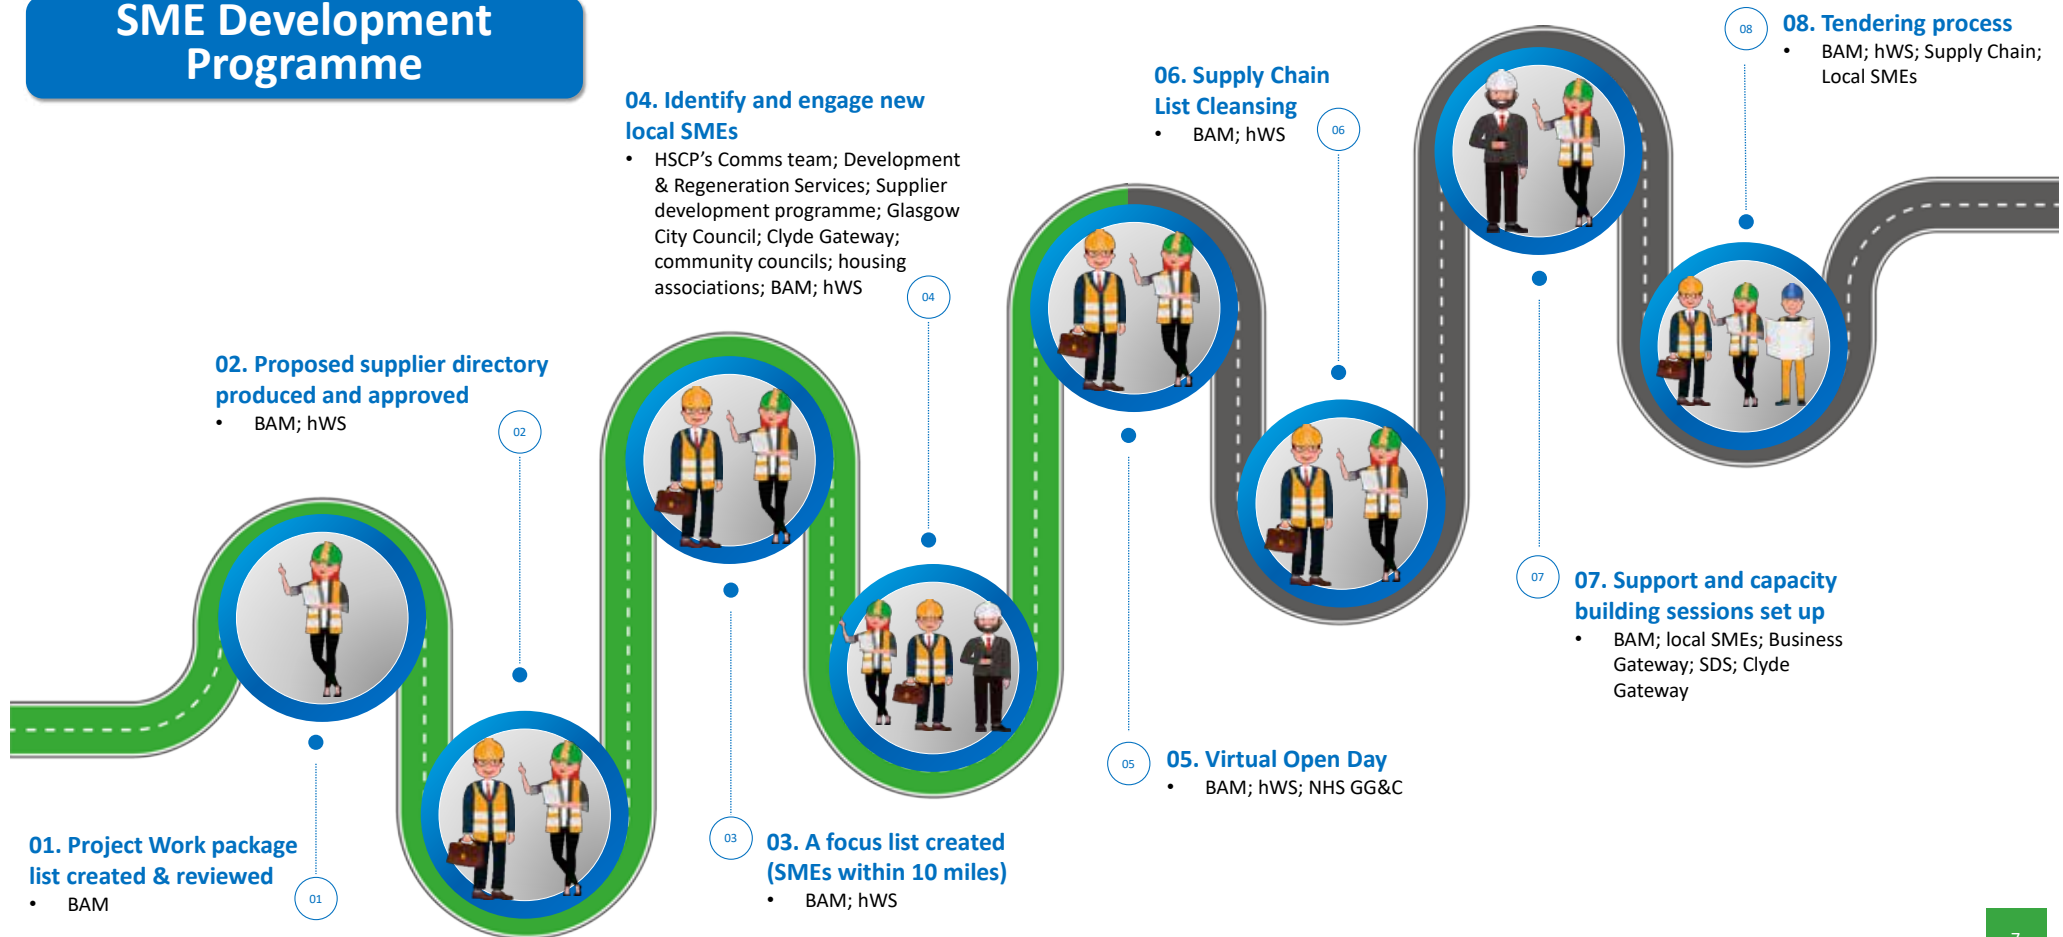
SME Development Programme

01. Project Work package list created & reviewed
• BAM

01

02. Proposed supplier directory produced and approved
• BAM; hWS

02

03. A focus list created (SMEs within 10 miles)
• BAM; hWS

03

04. Identify and engage new local SMEs
• HSCP's Comms team; Development & Regeneration Services; Supplier development programme; Glasgow City Council; Clyde Gateway; community councils; housing associations; BAM; hWS

04

05. Virtual Open Day
• BAM; hWS; NHS GG&C

05

06. Supply Chain List Cleansing
• BAM; hWS

06

07. Support and capacity building sessions set up
• BAM; local SMEs; Business Gateway; SDS; Clyde Gateway

07

08. Tendering process
• BAM; hWS; Supply Chain; Local SMEs

08

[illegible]